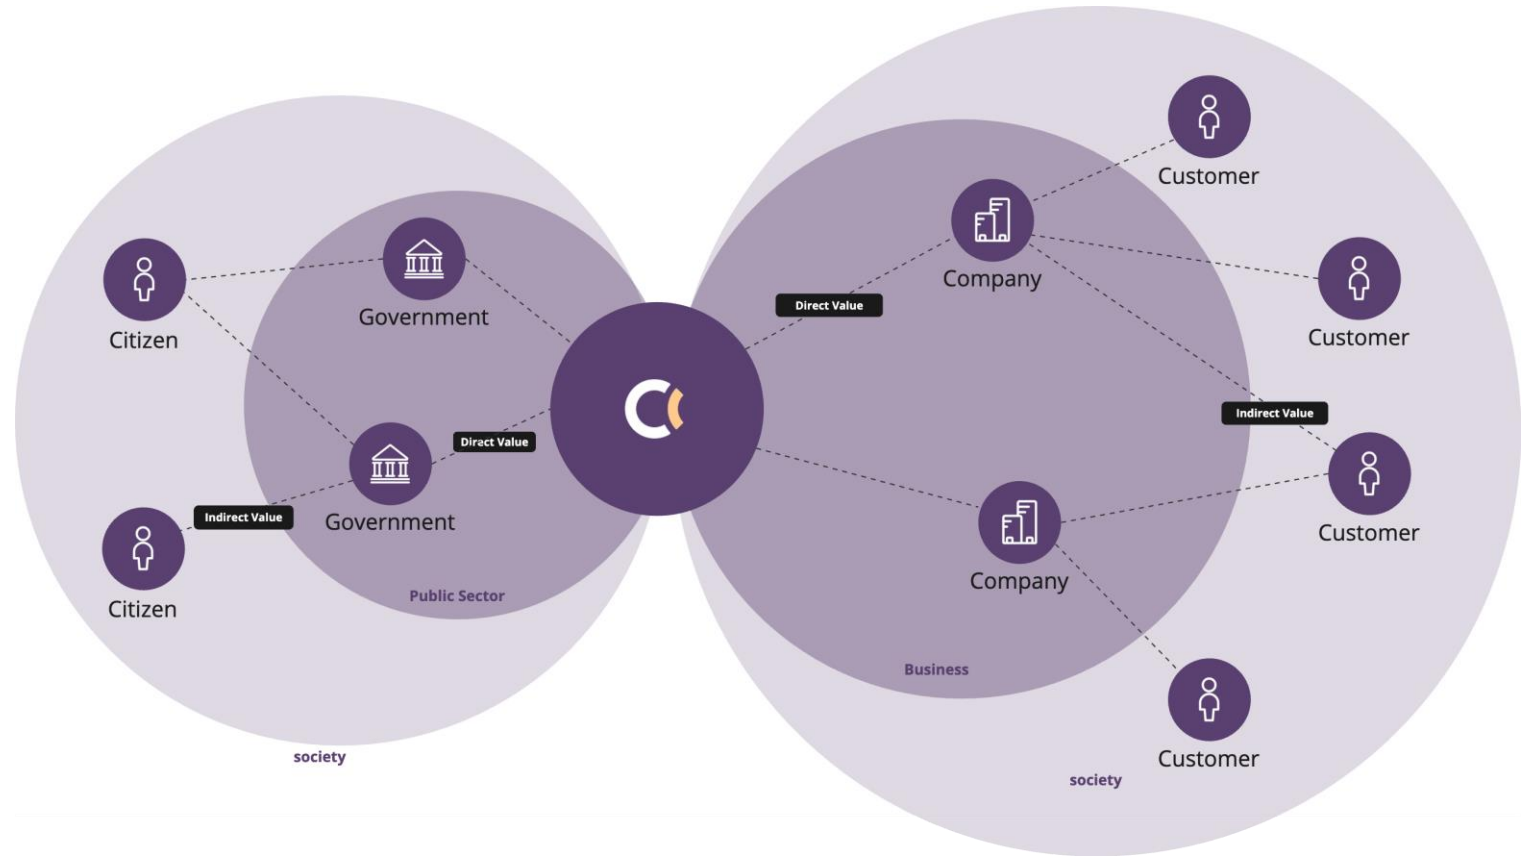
Citizen

Government

Government

Diract Value

Indirect Value

Citizen

Public Sector

society

Direct Value

Company

Customer

Customer

Indirect Value

Customer

Company

Business

Customer

society